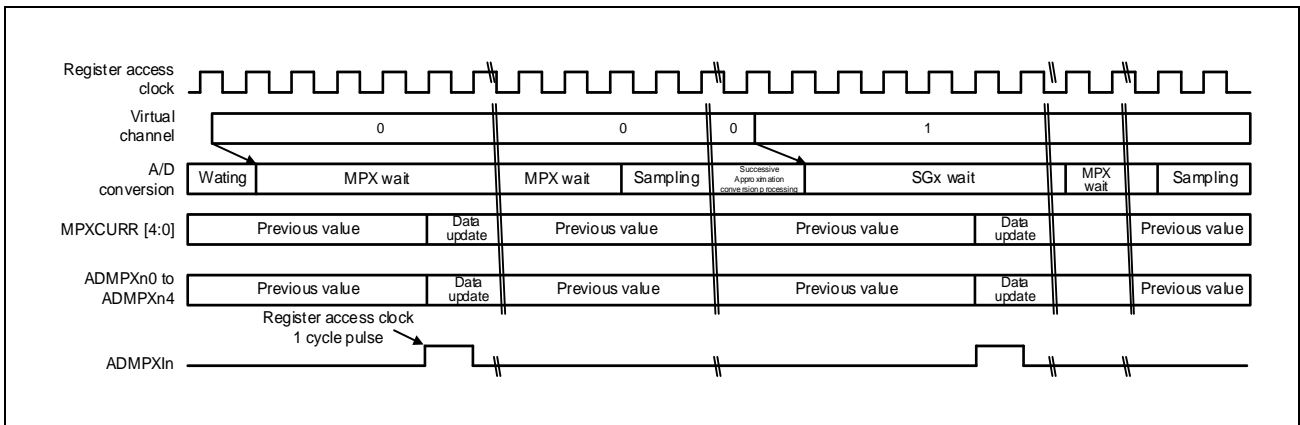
Register access clock

Virtual channel
0
0
0
1

A/D conversion
Wating
MPX wait
MPX wait
Sampling
Successive Approximation conversion processing
SGx wait
MPX wait
Sampling

MPXCURR [4:0]
Previous value
Data update
Previous value
Previous value
Data update
Previous value

ADMPXn0 to ADMPXn4
Previous value
Data update
Previous value
Previous value
Data update
Previous value

Register access clock 1 cycle pulse

ADMPXIn